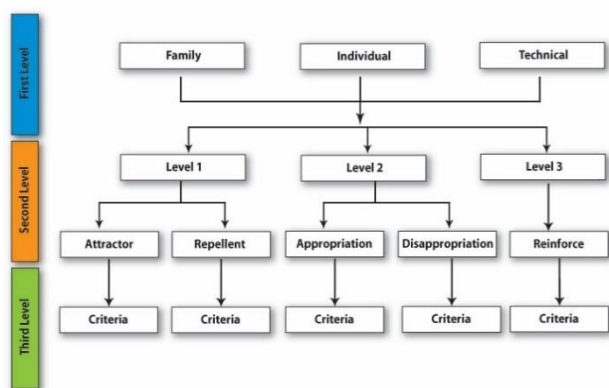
First Level

Family

Individual

Technical

Second Level

Level 1

Level 2

Level 3

Attractor

Repellent

Appropriation

Disappropriation

Reinforce

Third Level

Criteria

Criteria

Criteria

Criteria

Criteria